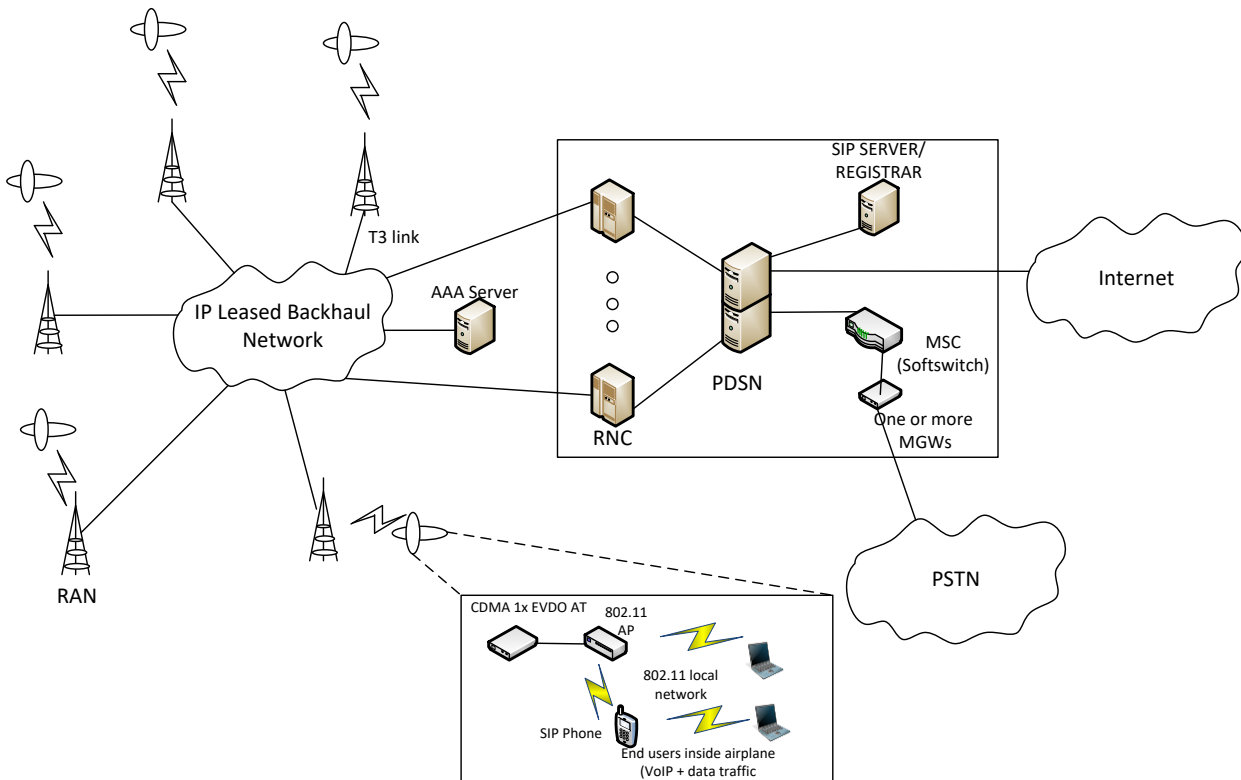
SIP SERVER/
REGISTRAR

T3 link

Internet

AAA Server

IP Leased Backhaul Network

MSC
(Softswitch)

PDSN

RNC

One or more MGWs

RAN

PSTN

CDMA 1x EVDO AT

802.11 AP

802.11 local network

SIP Phone

End users inside airplane
(VoIP + data traffic